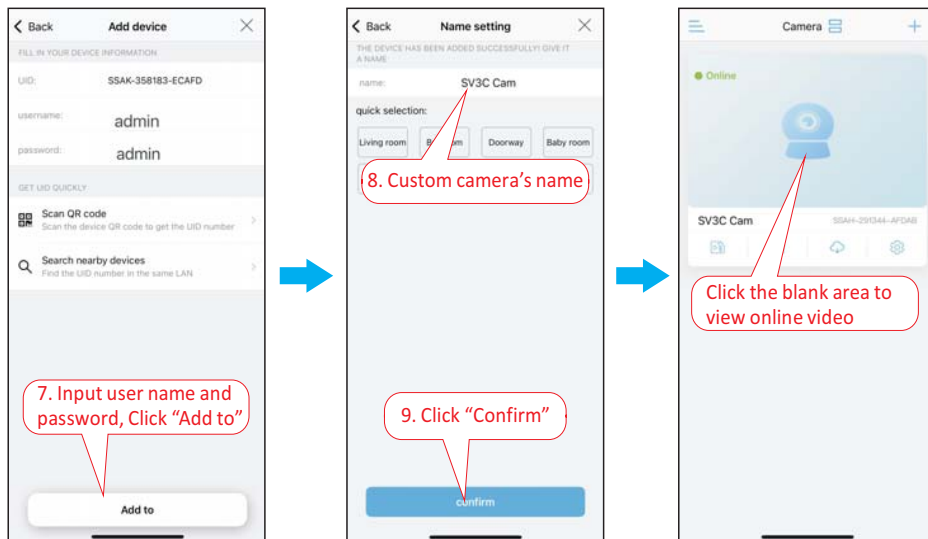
Back

Add device

FILL IN YOUR DEVICE INFORMATION

UID: SSAK-358183-ECAFD

username: admin

password: admin

GET UID QUICKLY

Scan QR code
Scan the device QR code to get the UID number

Search nearby devices
Find the UID number in the same LAN

7. Input user name and password, Click “Add to”

Add to

Back

Name setting

THE DEVICE HAS BEEN ADDED SUCCESSFULLY! GIVE IT A NAME

name: SV3C Cam

quick selection:

Living room | B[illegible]om | Doorway | Baby room

8. Custom camera’s name

9. Click “Confirm”

confirm

Camera

Online

SV3C Cam

SSAH-291344-AFDAB

Click the blank area to view online video